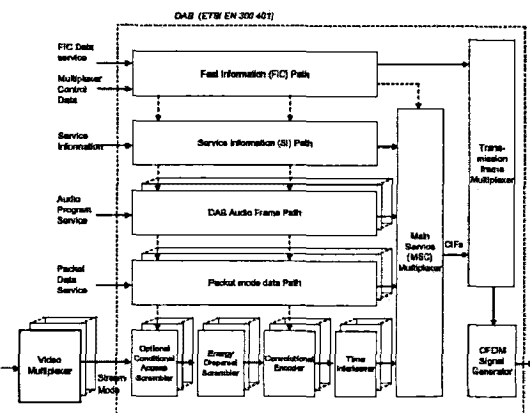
DAB (ETSI EN 300 401)

FIC Data service

Multiplexer Control Data

Service Information

Audio Program Service

Packet Data Service

Fast Information (FIC) Path

Service Information (SI) Path

DAB Audio Frame Path

Packet mode data Path

Main Service (MSC) Multiplexer

CIFs

Transmission frame Multiplexer

Video Multiplexer

Stream Mode

Optional Conditional Access Scrambler

Energy Dispersal Scrambler

Convolutional Encoder

Time Interleaver

OFDM Signal Generator